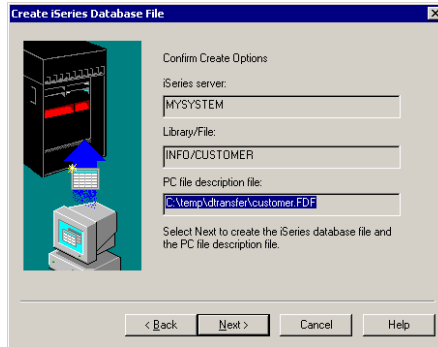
Create iSeries Database File

Confirm Create Options

iSeries server:

MYSYSTEM

Library/File:

INFO/CUSTOMER

PC file description file:

C:\temp\dtransfer\customer.FDF

Select Next to create the iSeries database file and the PC file description file.

< Back

Next >

Cancel

Help